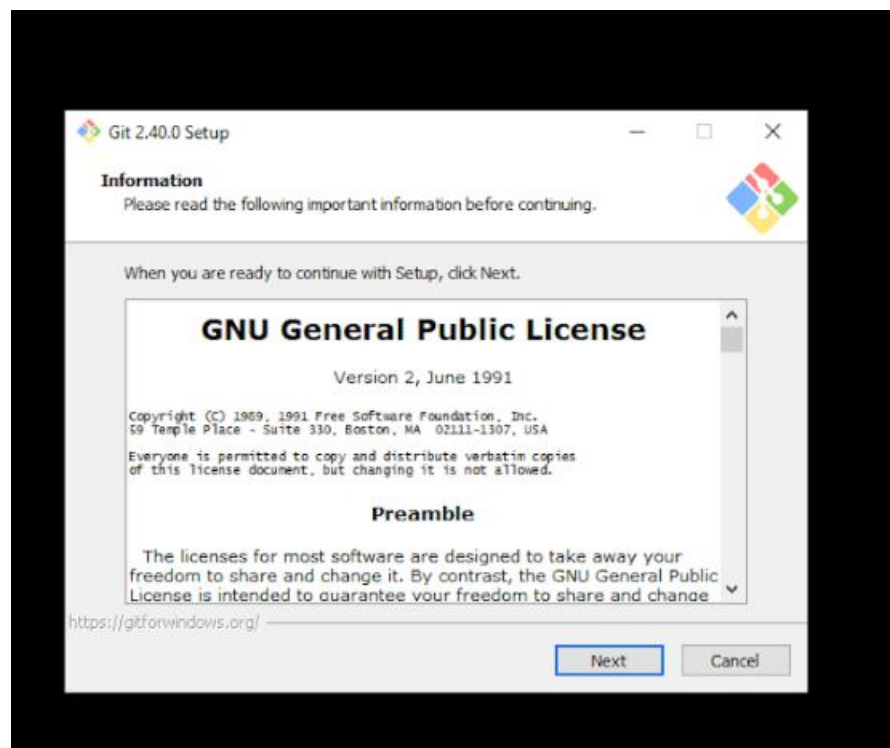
Git 2.40.0 Setup

Information
Please read the following important information before continuing.

When you are ready to continue with Setup, click Next.

GNU General Public License

Version 2, June 1991

Copyright (C) 1989, 1991 Free Software Foundation, Inc.
59 Temple Place - Suite 330, Boston, MA 02111-1307, USA

Everyone is permitted to copy and distribute verbatim copies of this license document, but changing it is not allowed.

Preamble

The licenses for most software are designed to take away your freedom to share and change it. By contrast, the GNU General Public License is intended to guarantee your freedom to share and change

https://gitforwindows.org/

Next Cancel